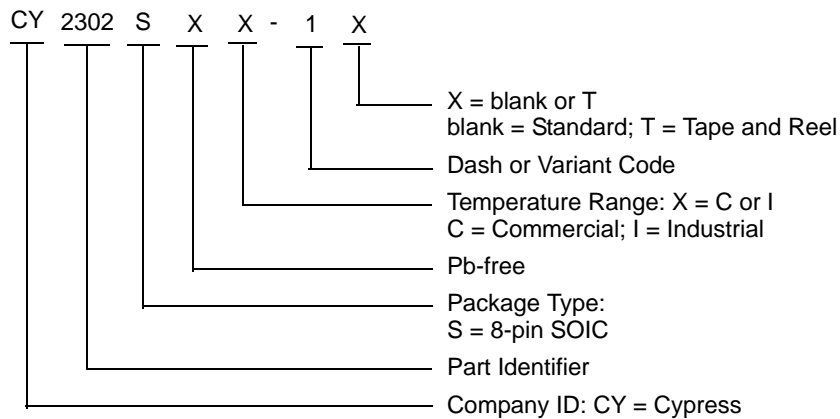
CY 2302 S X X - 1 X

X = blank or T
blank = Standard; T = Tape and Reel

Dash or Variant Code

Temperature Range: X = C or I
C = Commercial; I = Industrial

Pb-free

Package Type:
S = 8-pin SOIC

Part Identifier

Company ID: CY = Cypress